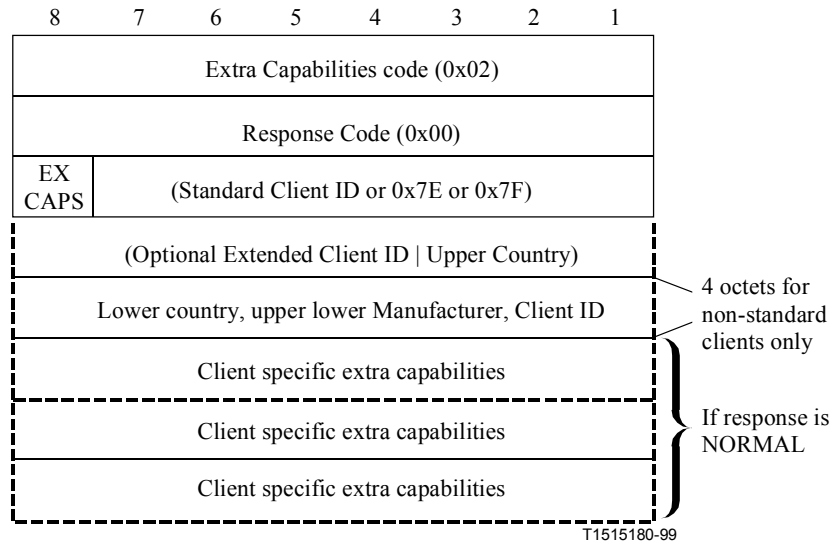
8 7 6 5 4 3 2 1

Extra Capabilities code (0x02)

Response Code (0x00)

EX CAPS

(Standard Client ID or 0x7E or 0x7F)

(Optional Extended Client ID | Upper Country)

Lower country, upper lower Manufacturer, Client ID

4 octets for non-standard clients only

Client specific extra capabilities

Client specific extra capabilities

Client specific extra capabilities

If response is NORMAL

T1515180-99